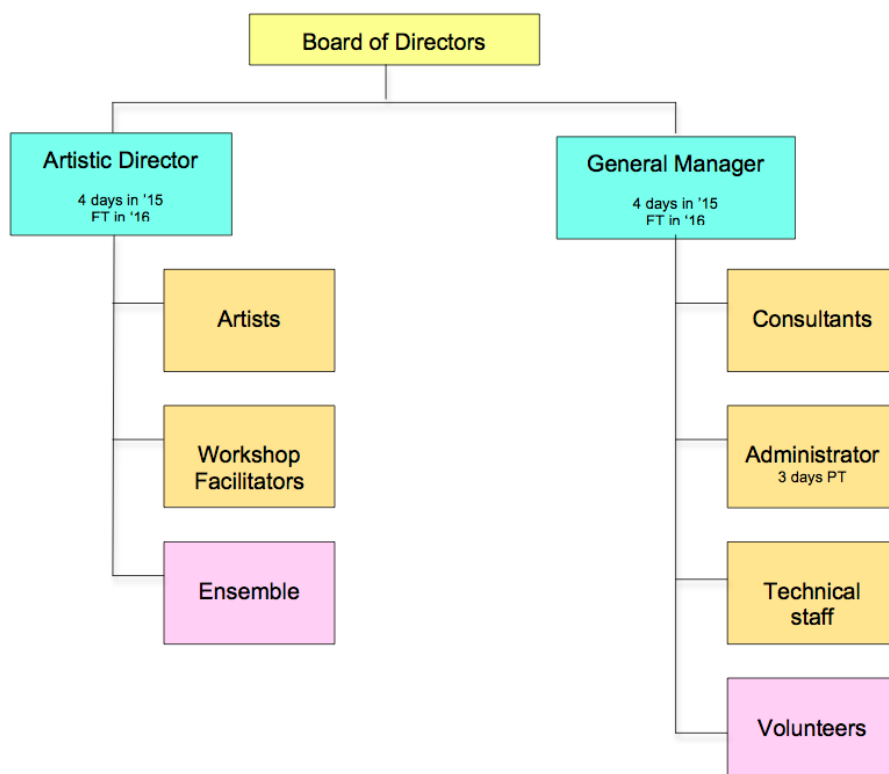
Board of Directors

Artistic Director
4 days in '15
FT in '16

Artists

Workshop Facilitators

Ensemble

General Manager
4 days in '15
FT in '16

Consultants

Administrator
3 days PT

Technical staff

Volunteers